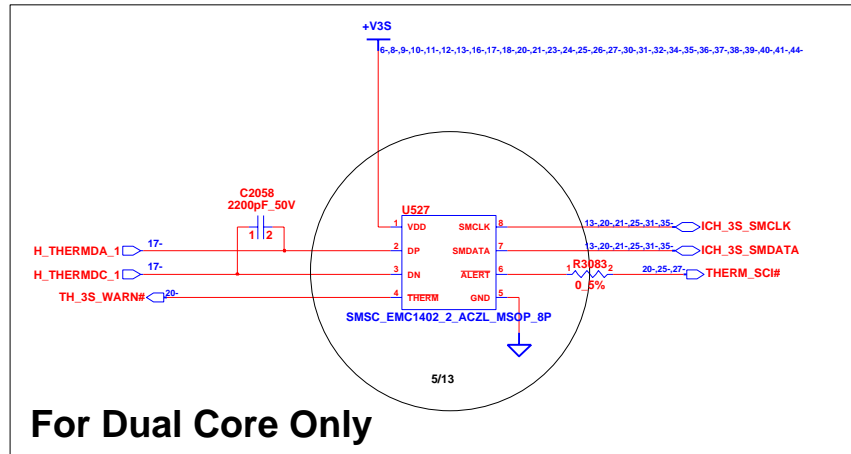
+V3S

6-,8-,9-,10-,11-,12-,13-,16-,17-,18-,20-,21-,23-,24-,25-,26-,27-,30-,31-,32-,34-,35-,36-,37-,38-,39-,40-,41-,44-

C2058
2200pF_50V
1 2

U527

H_THERMDA_1 17-
H_THERMDC_1 17-
TH_3S_WARN# 20-

1 VDD
2 DP
3 DN
4 THERM
SMCLK 8
SMDATA 7
ALERT 6
GND 5

SMSC_EMC1402_2_ACZL_MSOP_8P

13-,20-,21-,25-,31-,35- ICH_3S_SMCLK
13-,20-,21-,25-,31-,35- ICH_3S_SMDATA
1 R3083 2
0_5%
20-,25-,27- THERM_SCI#

5/13

For Dual Core Only